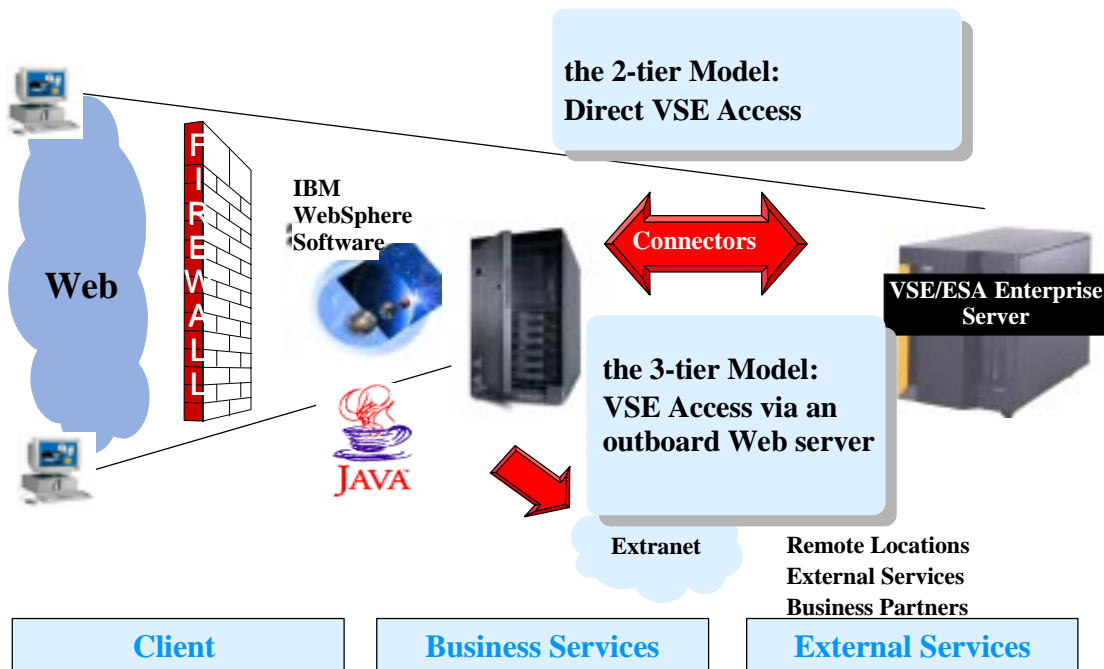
the 2-tier Model:
Direct VSE Access

Web

FIREWALL

IBM WebSphere Software

Connectors

VSE/ESA Enterprise Server

the 3-tier Model:
VSE Access via an outboard Web server

JAVA

Extranet

Remote Locations
External Services
Business Partners

Client

Business Services

External Services